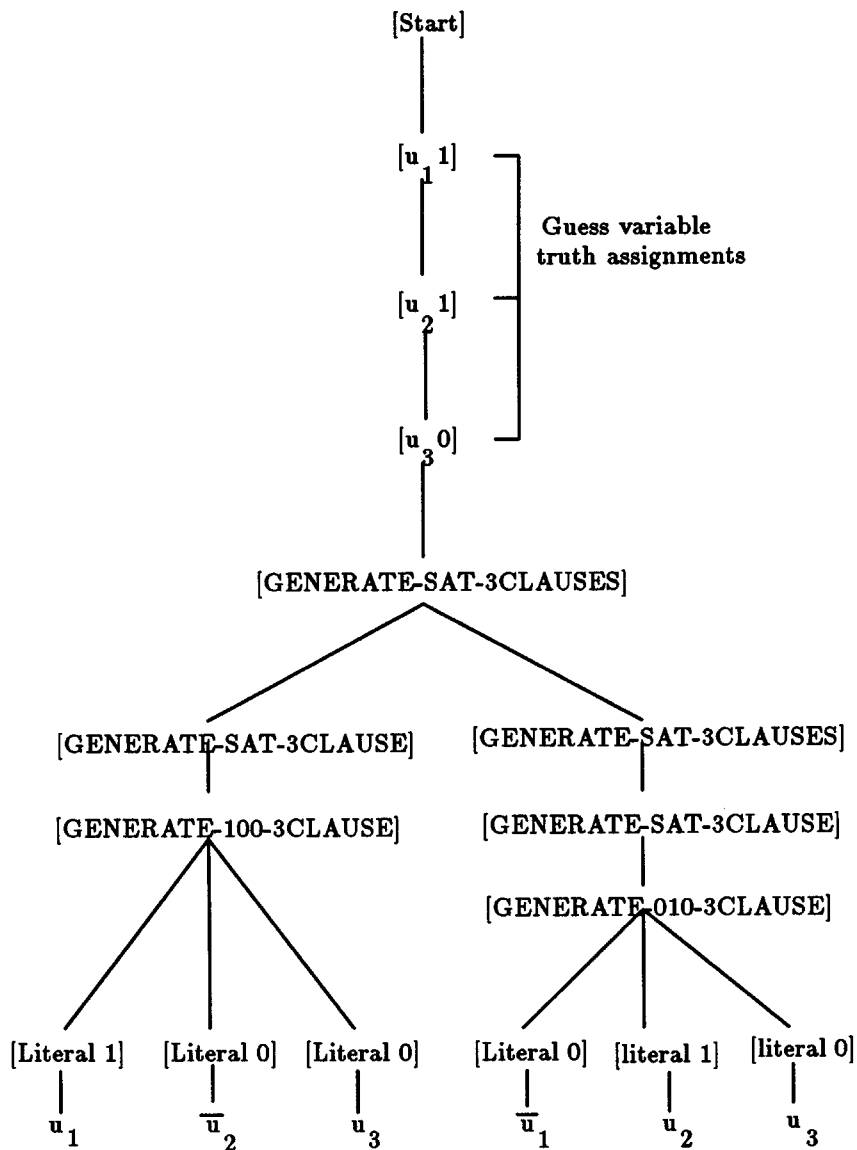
[Start]

[$u_1$ 1]

Guess variable truth assignments

[$u_2$ 1]

[$u_3$ 0]

[GENERATE-SAT-3CLAUSES]

[GENERATE-SAT-3CLAUSE]

[GENERATE-SAT-3CLAUSES]

[GENERATE-100-3CLAUSE]

[GENERATE-SAT-3CLAUSE]

[GENERATE-010-3CLAUSE]

[Literal 1] [Literal 0] [Literal 0] [Literal 0] [literal 1] [literal 0]

$u_1$ $\overline{u}_2$ $u_3$ $\overline{u}_1$ $u_2$ $u_3$